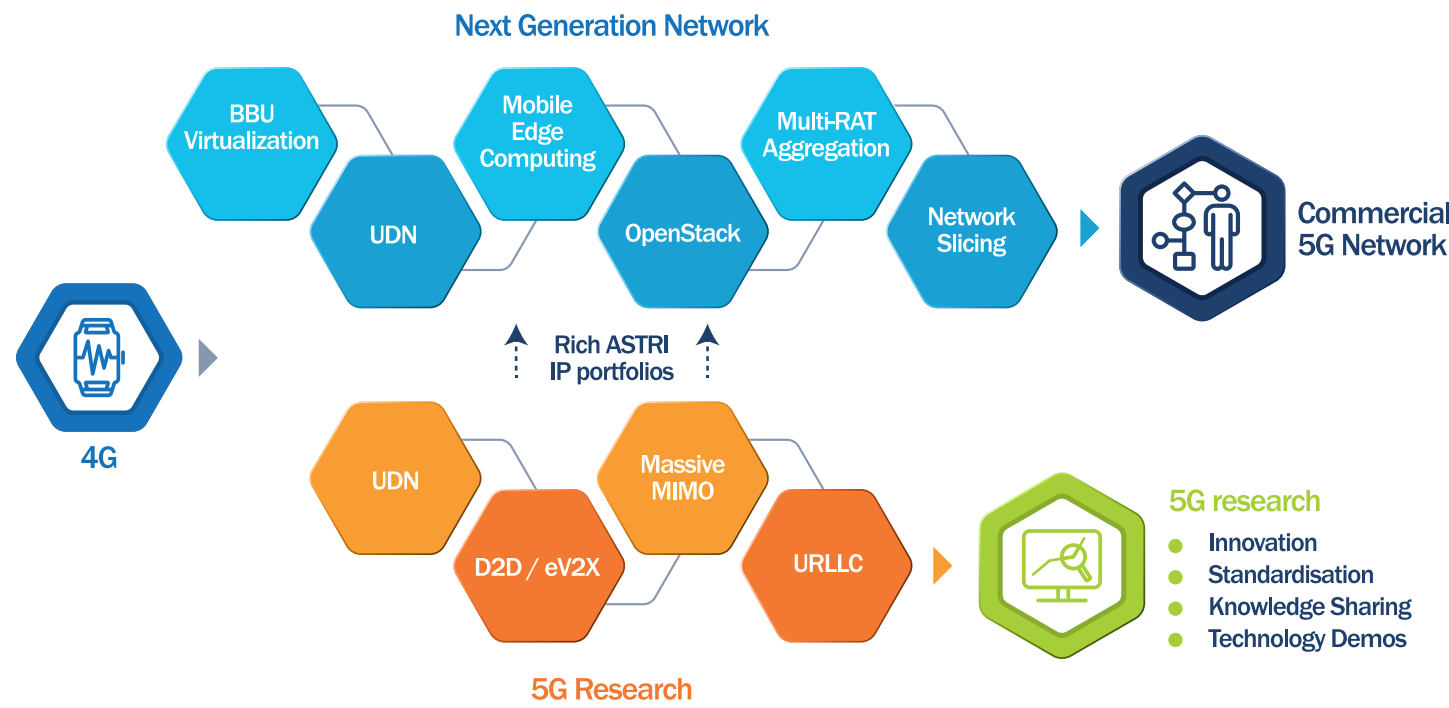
Next Generation Network

BBU Virtualization

UDN

Mobile Edge Computing

OpenStack

Multi-RAT Aggregation

Network Slicing

Commercial 5G Network

4G

Rich ASTRI IP portfolios

UDN

D2D / eV2X

Massive MIMO

URLLC

5G research

Innovation
Standardisation
Knowledge Sharing
Technology Demos

5G Research